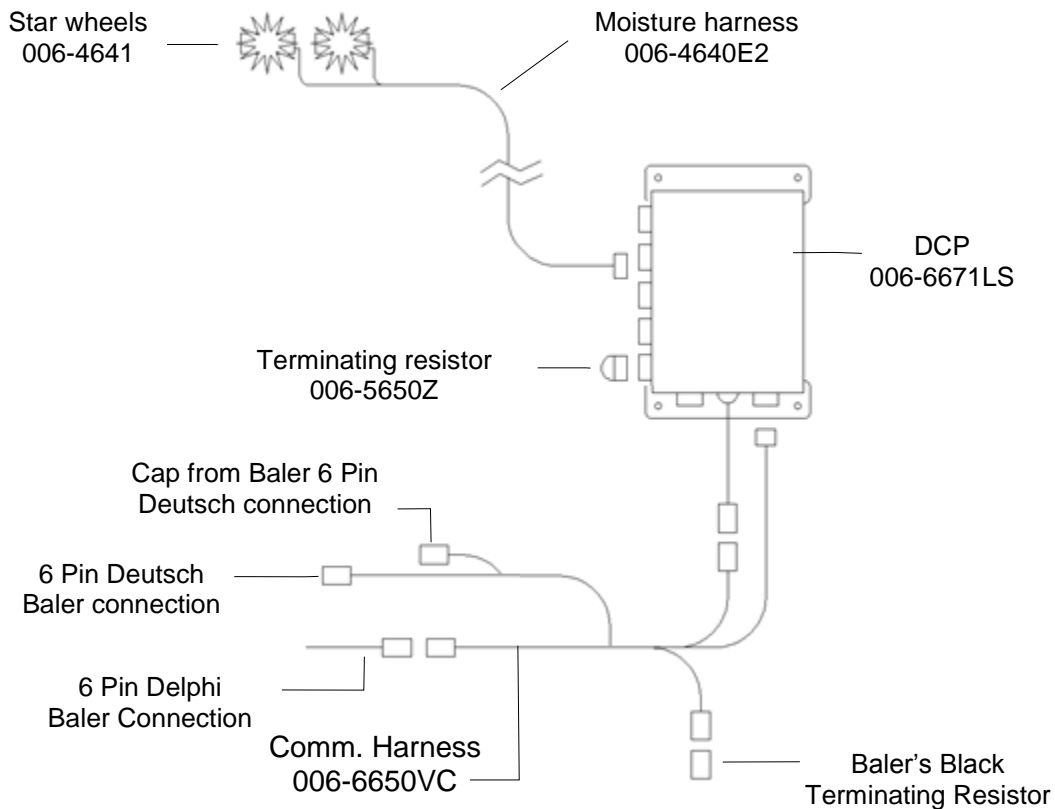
Star wheels
006-4641

Moisture harness
006-4640E2

DCP
006-6671LS

Terminating resistor
006-5650Z

Cap from Baler 6 Pin
Deutsch connection

6 Pin Deutsch
Baler connection

6 Pin Delphi
Baler Connection

Comm. Harness
006-6650VC

Baler's Black
Terminating Resistor